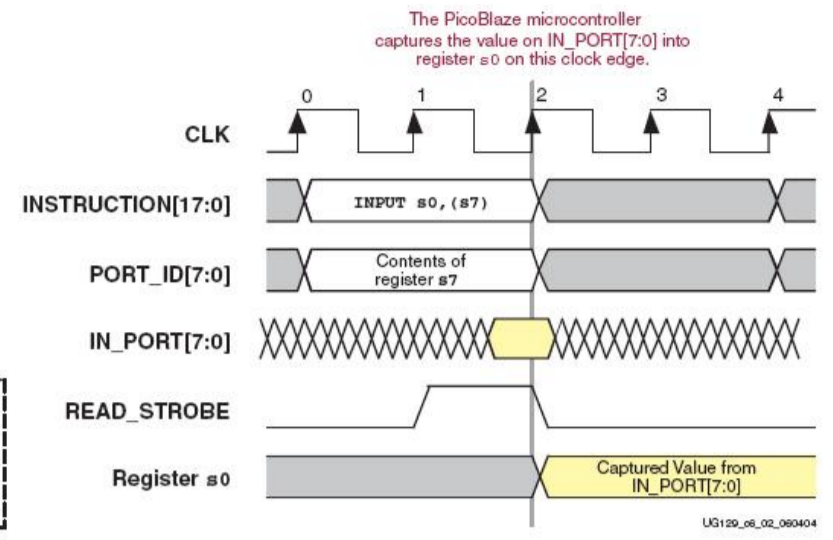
The PicoBlaze microcontroller captures the value on IN_PORT[7:0] into register s0 on this clock edge.

0
1
2
3
4

CLK

INSTRUCTION[17:0]
INPUT s0,(s7)

PORT_ID[7:0]
Contents of register s7

IN_PORT[7:0]

READ_STROBE

Register s0
Captured Value from IN_PORT[7:0]

UG129_c6_02_060404